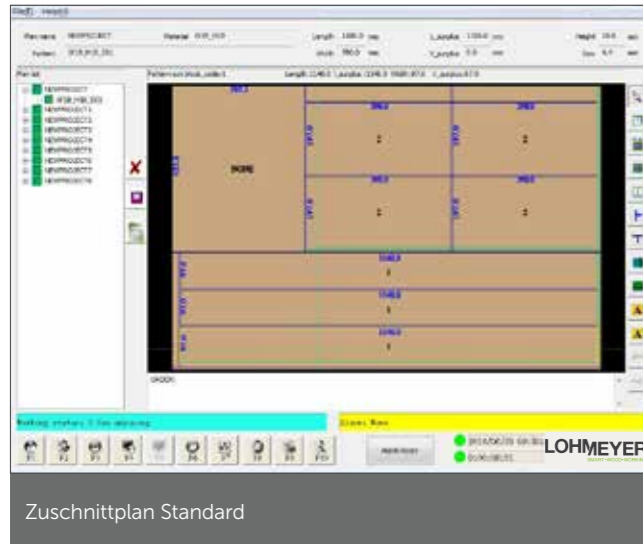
File(F) Help(H)

Plan name NEWPROJECT Material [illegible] Length 1000.0 mm L_surplus 1000.0 mm Height 18.0 mm

Pattern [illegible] Width 980.0 mm Y_surplus 5.0 mm Saw 4.0 mm

Plan list

NEWPROJECT
NEWPROJECT1
NEWPROJECT2
NEWPROJECT3
NEWPROJECT4
NEWPROJECT5
NEWPROJECT6
NEWPROJECT7
NEWPROJECT8

Working status: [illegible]

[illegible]

LOHMEYER

Zuschnittplan Standard